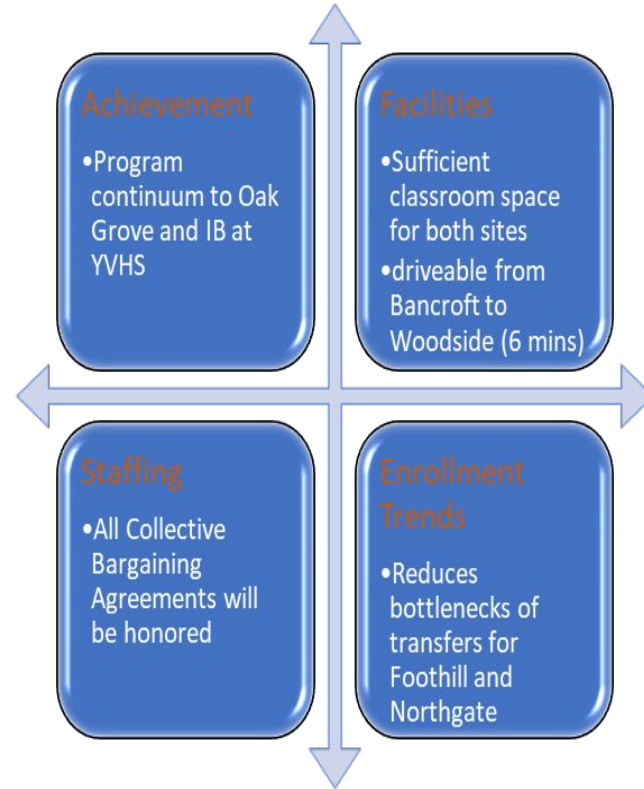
Achievement

•Program continuum to Oak Grove and IB at YVHS

Facilities

•Sufficient classroom space for both sites

•driveable from Bancroft to Woodside (6 mins)

Staffing

•All Collective Bargaining Agreements will be honored

Enrollment Trends

•Reduces bottlenecks of transfers for Foothill and Northgate